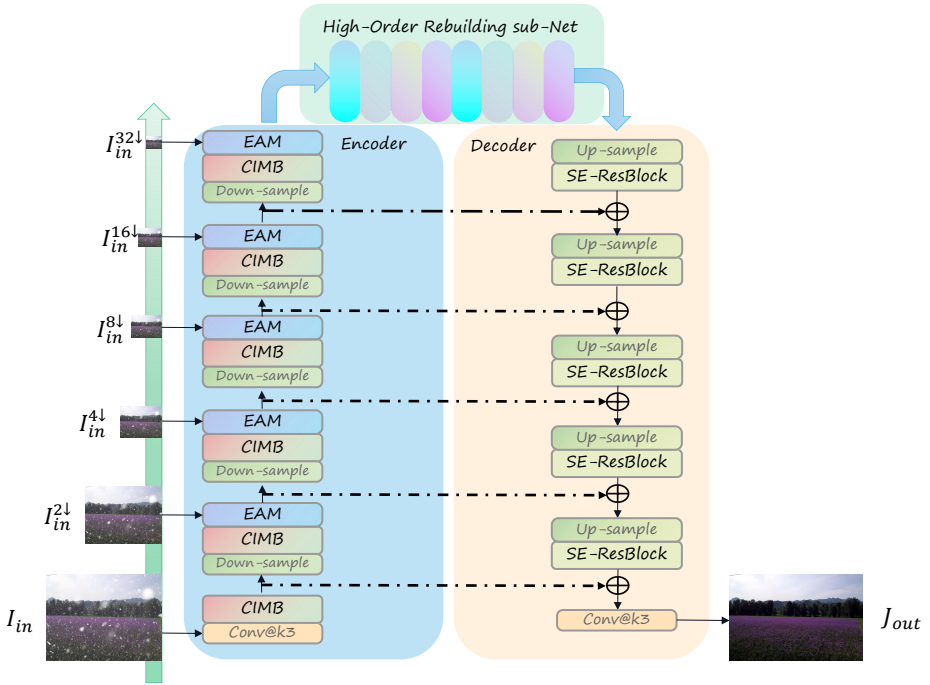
High-Order Rebuilding sub-Net

$I_{in}^{32\downarrow}$

$I_{in}^{16\downarrow}$

$I_{in}^{8\downarrow}$

$I_{in}^{4\downarrow}$

$I_{in}^{2\downarrow}$

$I_{in}$

Encoder

EAM
CIMB
Down-sample

EAM
CIMB
Down-sample

EAM
CIMB
Down-sample

EAM
CIMB
Down-sample

EAM
CIMB
Down-sample

CIMB
Conv@k3

Decoder

Up-sample
SE-ResBlock

Up-sample
SE-ResBlock

Up-sample
SE-ResBlock

Up-sample
SE-ResBlock

Up-sample
SE-ResBlock

Conv@k3

$J_{out}$